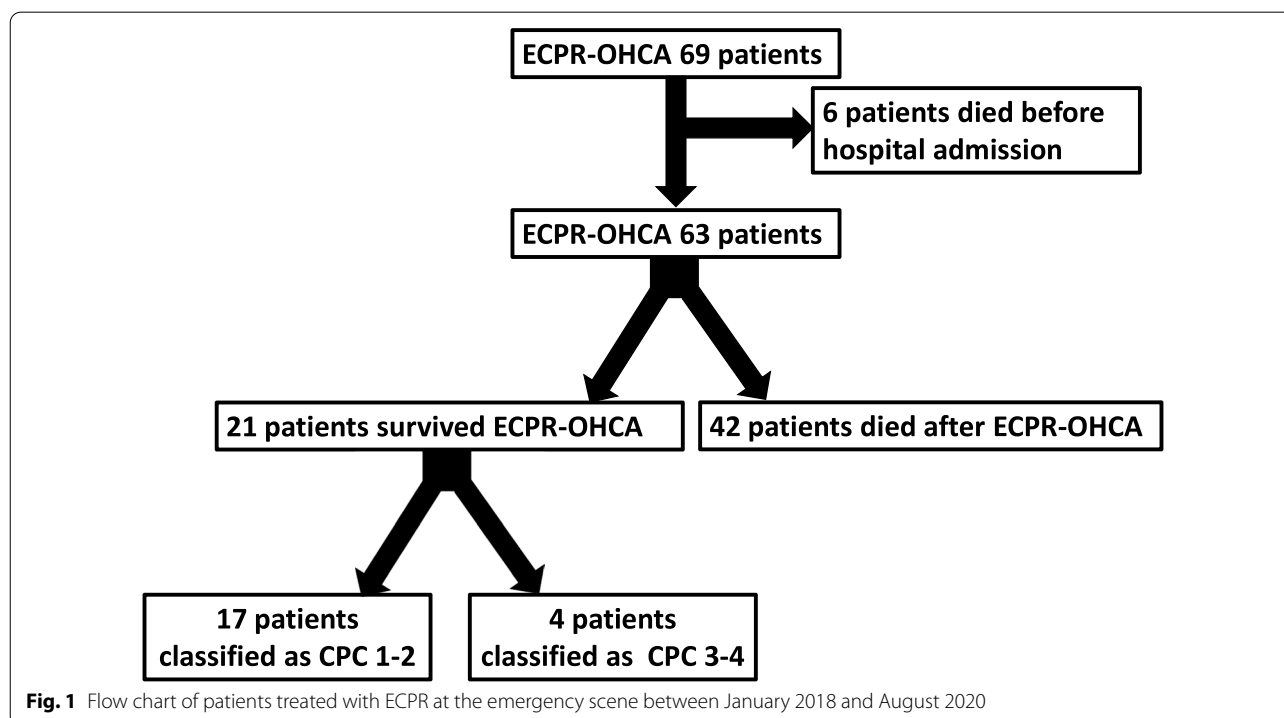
ECPR-OHCA 69 patients

6 patients died before hospital admission

ECPR-OHCA 63 patients

21 patients survived ECPR-OHCA

42 patients died after ECPR-OHCA

17 patients classified as CPC 1-2

4 patients classified as CPC 3-4

**Fig. 1** Flow chart of patients treated with ECPR at the emergency scene between January 2018 and August 2020